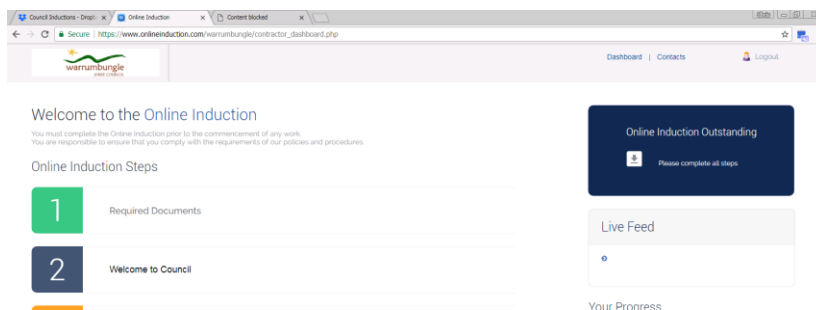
Council Inductions - Drop
Online Induction
Content blocked

Secure | https://www.onlineinduction.com/warrumbungle/contractor_dashboard.php

warrumbungle
SHIRE COUNCIL

Dashboard | Contacts
Logout

Welcome to the Online Induction

You must complete the Online Induction prior to the commencement of any work.
You are responsible to ensure that you comply with the requirements of our policies and procedures.

Online Induction Steps

1
Required Documents

2
Welcome to Council

Online Induction Outstanding

Please complete all steps

Live Feed

Your Progress